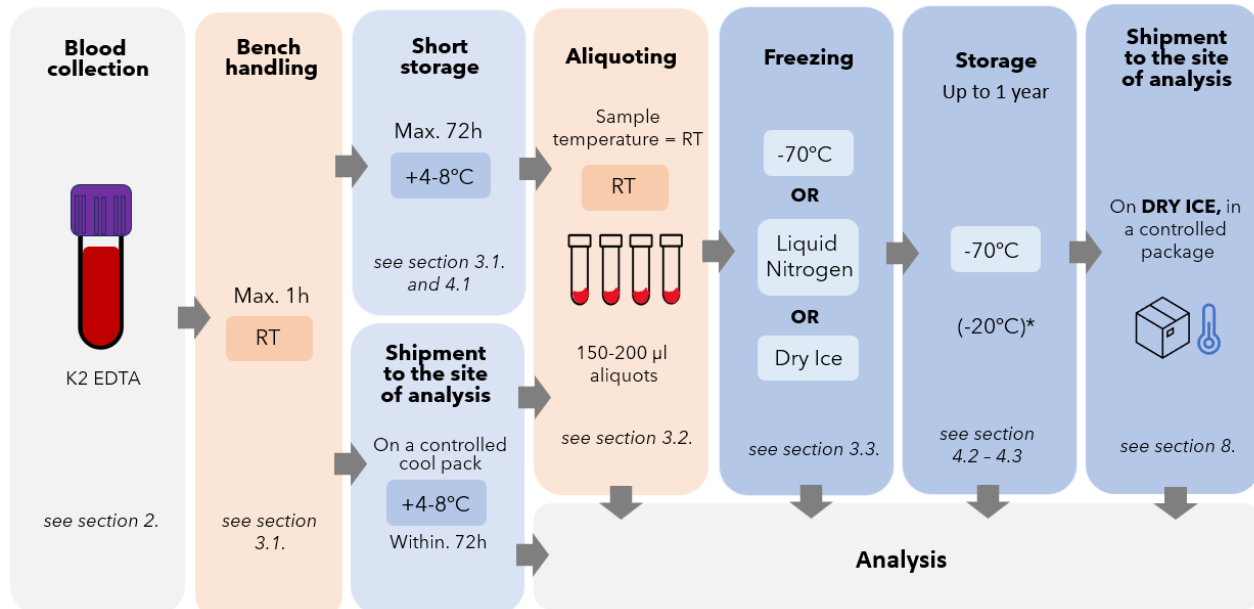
Blood collection

K2 EDTA

see section 2.

Bench handling

Max. 1h

RT

see section 3.1.

Short storage

Max. 72h

+4-8°C

see section 3.1. and 4.1

Shipment to the site of analysis

On a controlled cool pack

+4-8°C

Within. 72h

Aliquoting

Sample temperature = RT

RT

150-200 µl aliquots

see section 3.2.

Freezing

-70°C

OR

Liquid Nitrogen

OR

Dry Ice

see section 3.3.

Storage

Up to 1 year

-70°C

(-20°C)*

see section 4.2 - 4.3

Shipment to the site of analysis

On **DRY ICE,** in a controlled package

see section 8.

Analysis